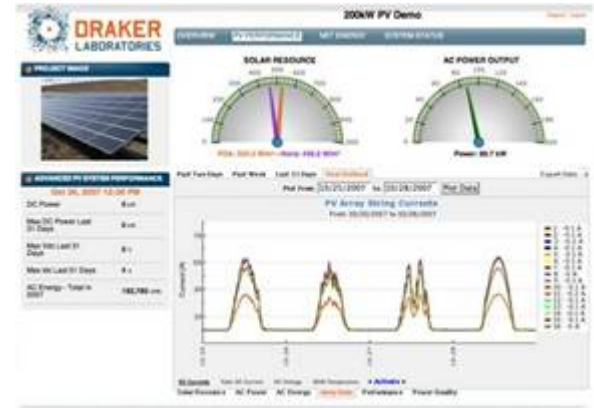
DRAKER LABORATORIES

200kW PV Demo

OVERVIEW | PV PERFORMANCE | NET ENERGY | SYSTEM STATUS

PROJECT IMAGE

SOLAR RESOURCE

AC POWER OUTPUT

Power: 80.7 kW

ADVANCED PV SYSTEM PERFORMANCE

Oct 26, 2007 12:00 PM

DC Power

Max DC Power Last 31 Days

Max Volt Last 31 Days

Max Vol Last 31 Days

AC Energy - Total in 2007

Past Two Days | Past Week | Last 31 Days

Plot From 10/21/2007 to 10/26/2007 Plot Data

PV Array String Currents

Current (A)

Solar Resource | AC Power | AC Energy | String Data | Performance | Power Quality